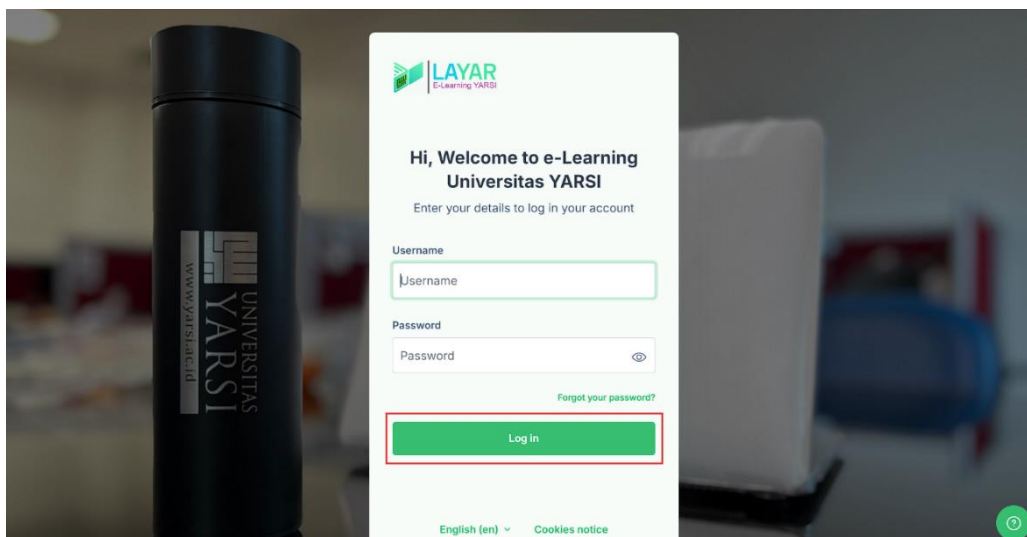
LAYAR
E-Learning YARSI

UNIVERSITAS
YARSI
www.yarsi.ac.id

Hi, Welcome to e-Learning Universitas YARSI

Enter your details to log in your account

Username

Username

Password

Password

Forgot your password?

Log in

English (en)

Cookies notice

?